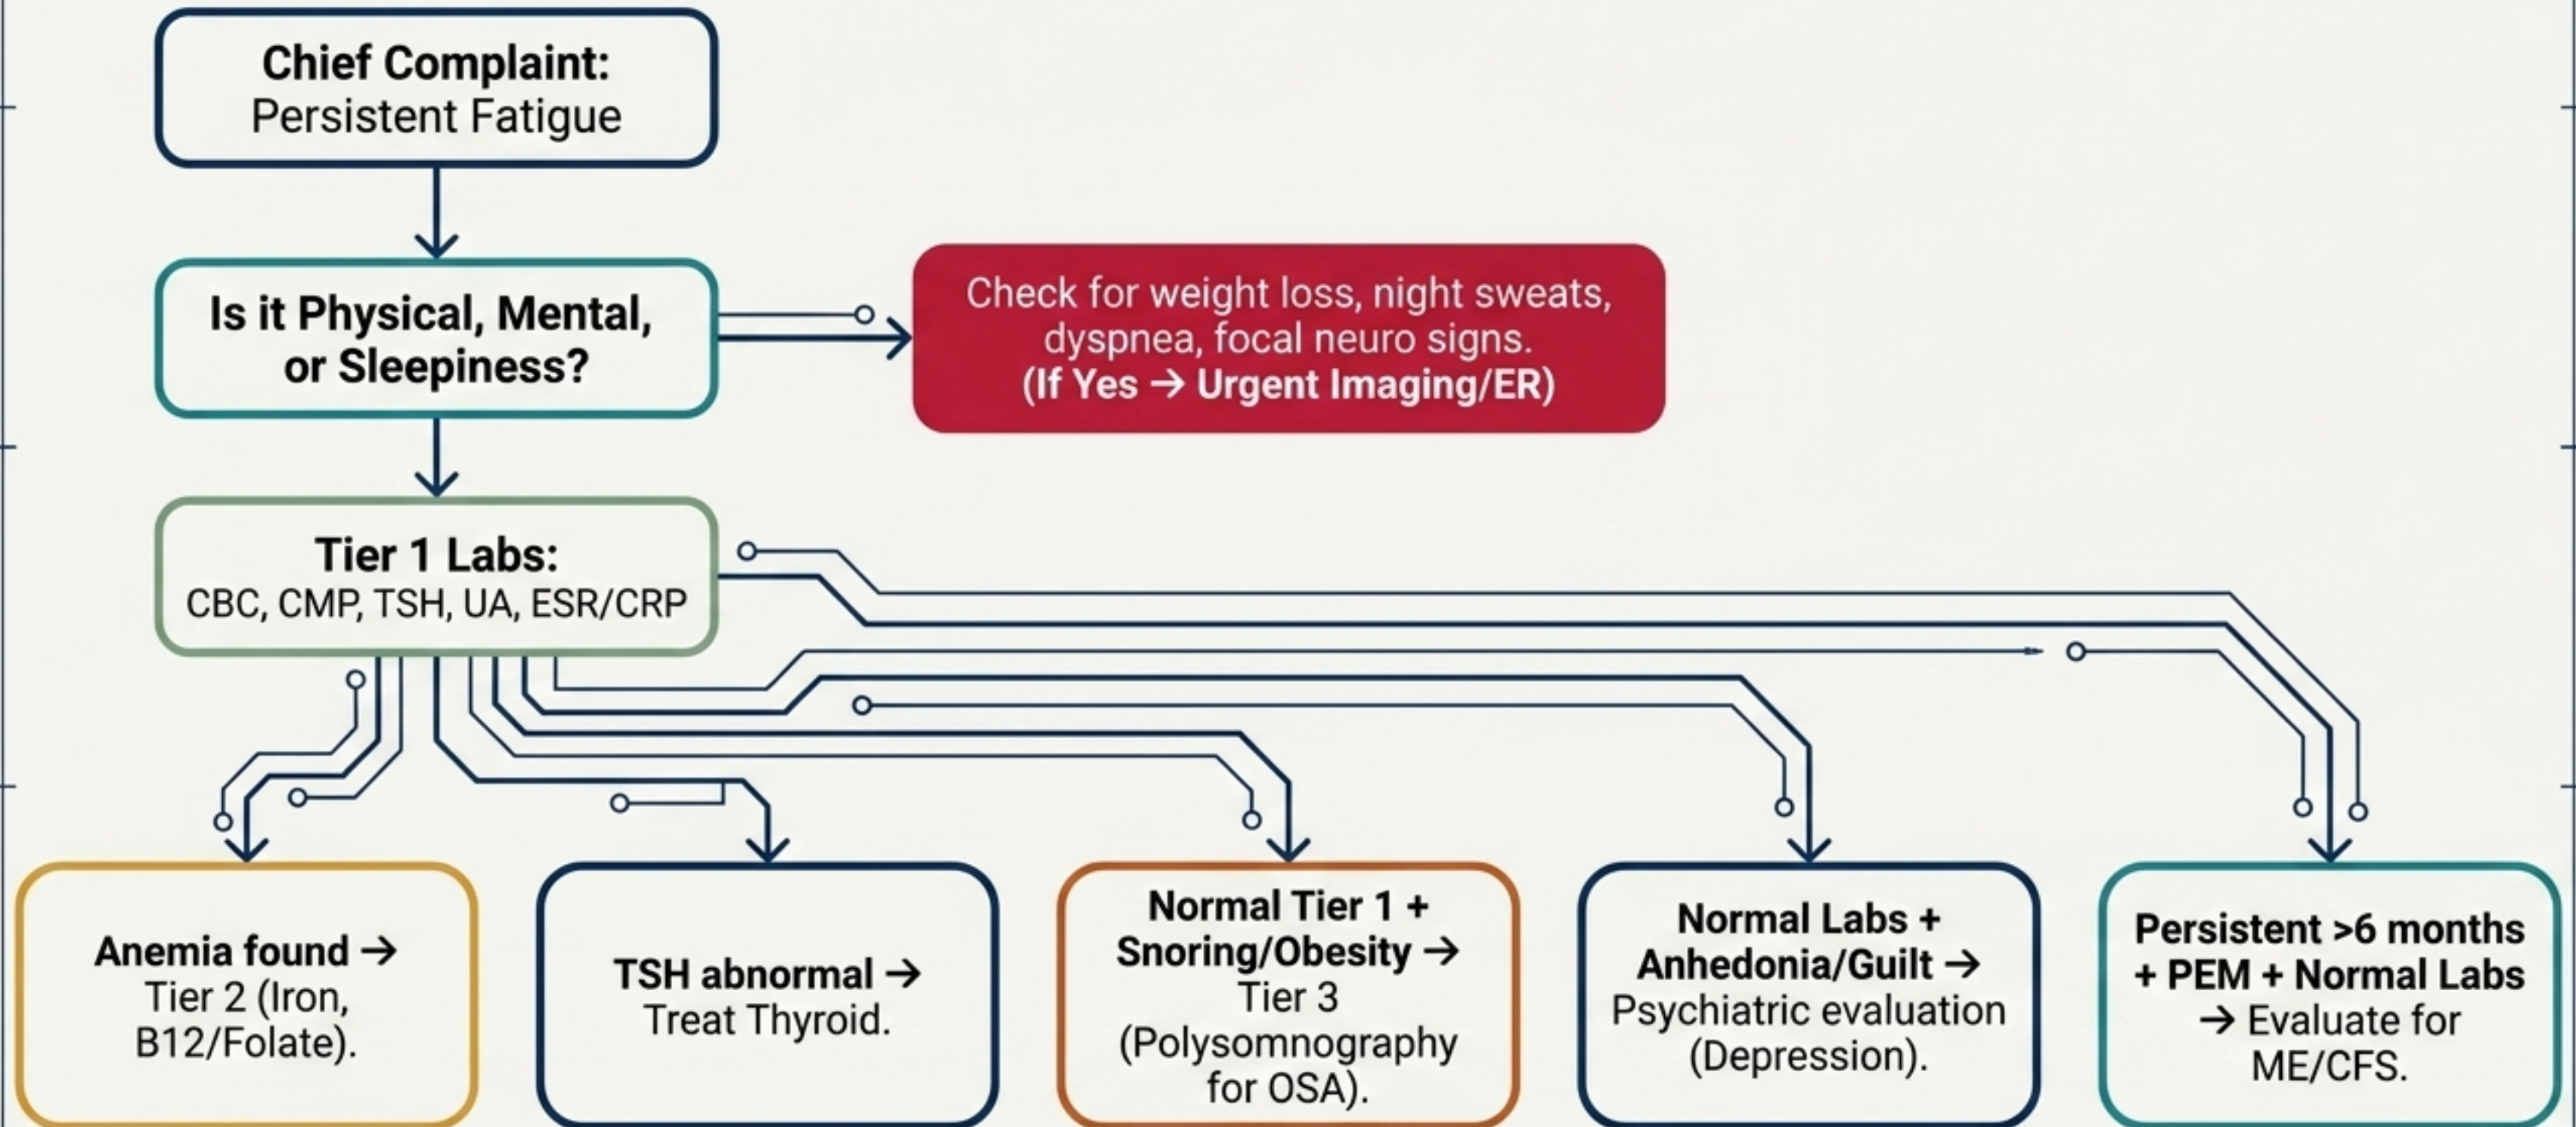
**Chief Complaint:**
Persistent Fatigue

**Is it Physical, Mental, or Sleepiness?**

Check for weight loss, night sweats, dyspnea, focal neuro signs.
**(If Yes → Urgent Imaging/ER)**

**Tier 1 Labs:**
CBC, CMP, TSH, UA, ESR/CRP

**Anemia found →** Tier 2 (Iron, B12/Folate).

**TSH abnormal →** Treat Thyroid.

**Normal Tier 1 + Snoring/Obesity →** Tier 3 (Polysomnography for OSA).

**Normal Labs + Anhedonia/Guilt →** Psychiatric evaluation (Depression).

**Persistent >6 months + PEM + Normal Labs** → Evaluate for ME/CFS.